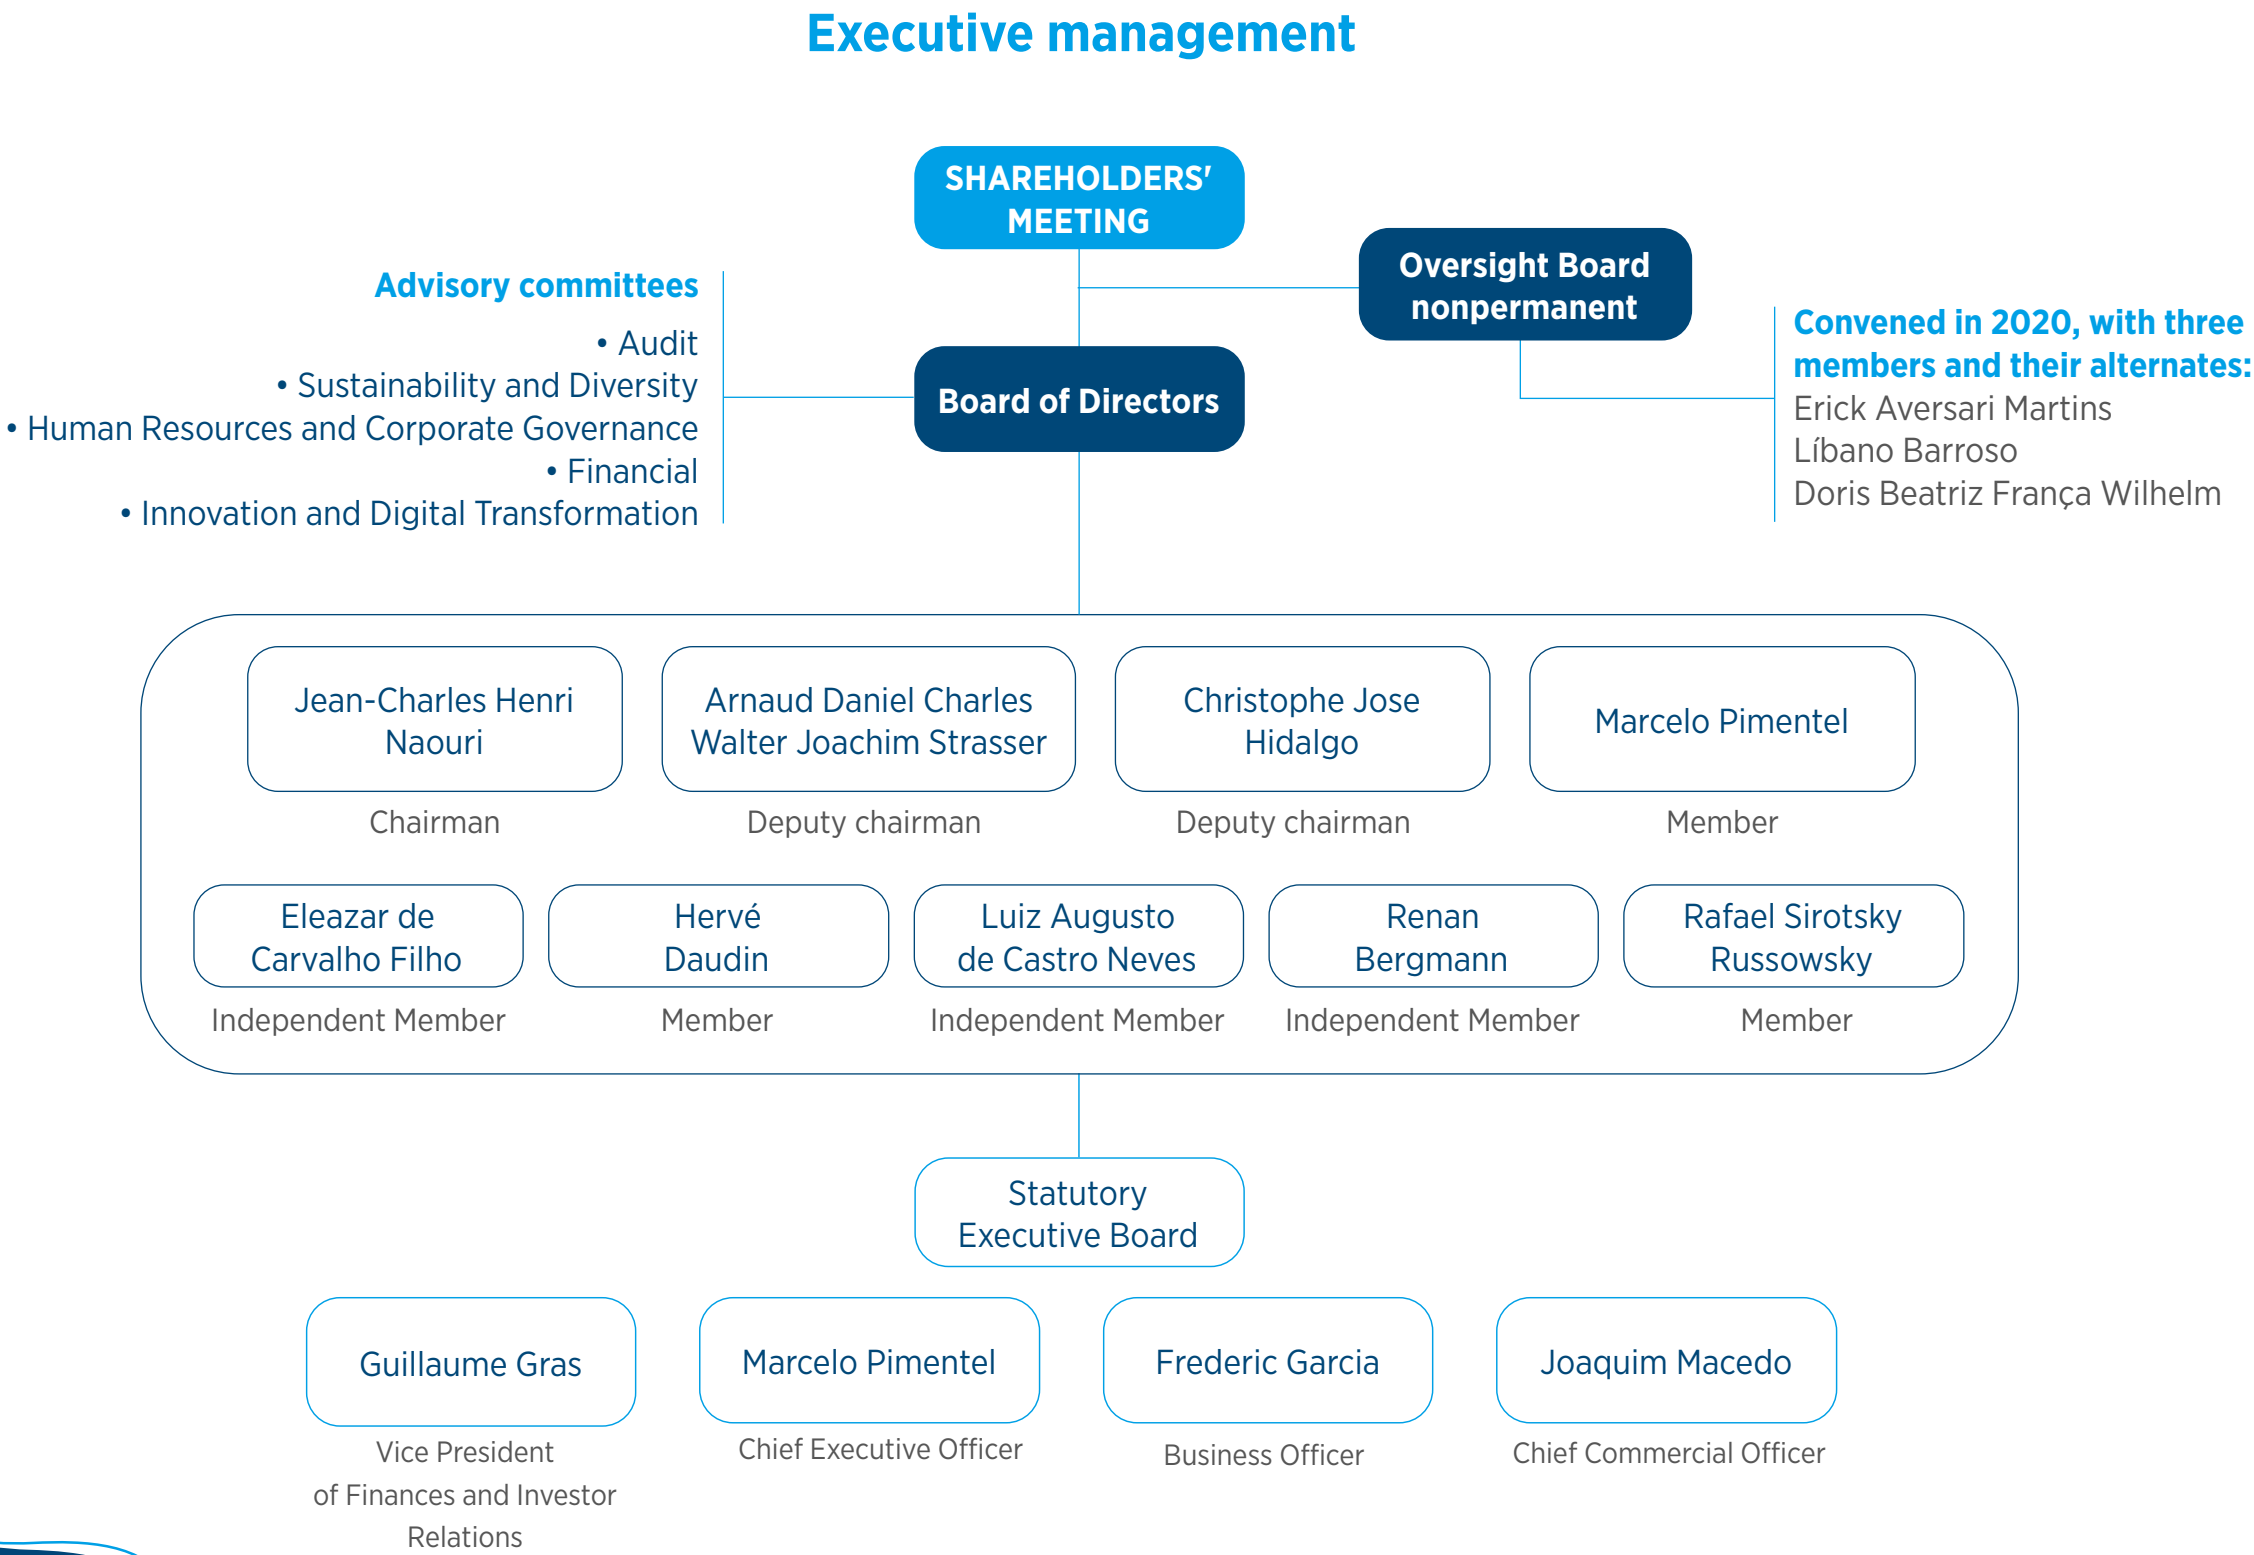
Executive management

SHAREHOLDERS' MEETING

Oversight Board nonpermanent

Advisory committees
• Audit
• Sustainability and Diversity
• Human Resources and Corporate Governance
• Financial
• Innovation and Digital Transformation

Board of Directors

Convened in 2020, with three members and their alternates:
Erick Aversari Martins
Líbano Barroso
Doris Beatriz França Wilhelm

Jean-Charles Henri Naouri
Chairman

Arnaud Daniel Charles Walter Joachim Strasser
Deputy chairman

Christophe Jose Hidalgo
Deputy chairman

Marcelo Pimentel
Member

Eleazar de Carvalho Filho
Independent Member

Hervé Daudin
Member

Luiz Augusto de Castro Neves
Independent Member

Renan Bergmann
Independent Member

Rafael Sirotsky Russowsky
Member

Statutory Executive Board

Guillaume Gras
Vice President of Finances and Investor Relations

Marcelo Pimentel
Chief Executive Officer

Frederic Garcia
Business Officer

Joaquim Macedo
Chief Commercial Officer